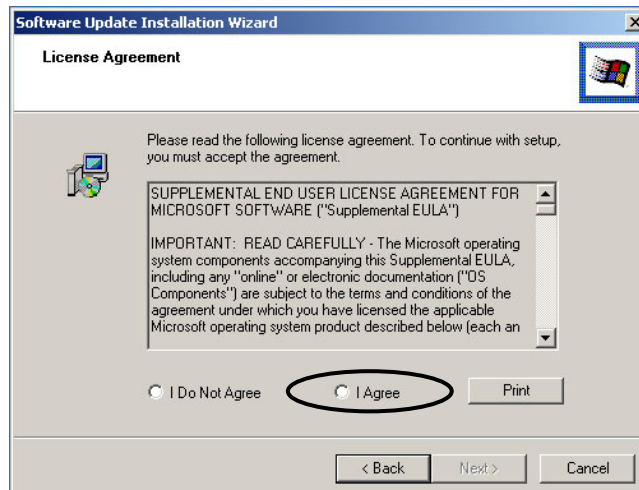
Software Update Installation Wizard

License Agreement

Please read the following license agreement. To continue with setup, you must accept the agreement.

SUPPLEMENTAL END USER LICENSE AGREEMENT FOR MICROSOFT SOFTWARE ("Supplemental EULA")

IMPORTANT: READ CAREFULLY - The Microsoft operating system components accompanying this Supplemental EULA, including any "online" or electronic documentation ("OS Components") are subject to the terms and conditions of the agreement under which you have licensed the applicable Microsoft operating system product described below (each an

I Do Not Agree

I Agree

Print

< Back

Next >

Cancel